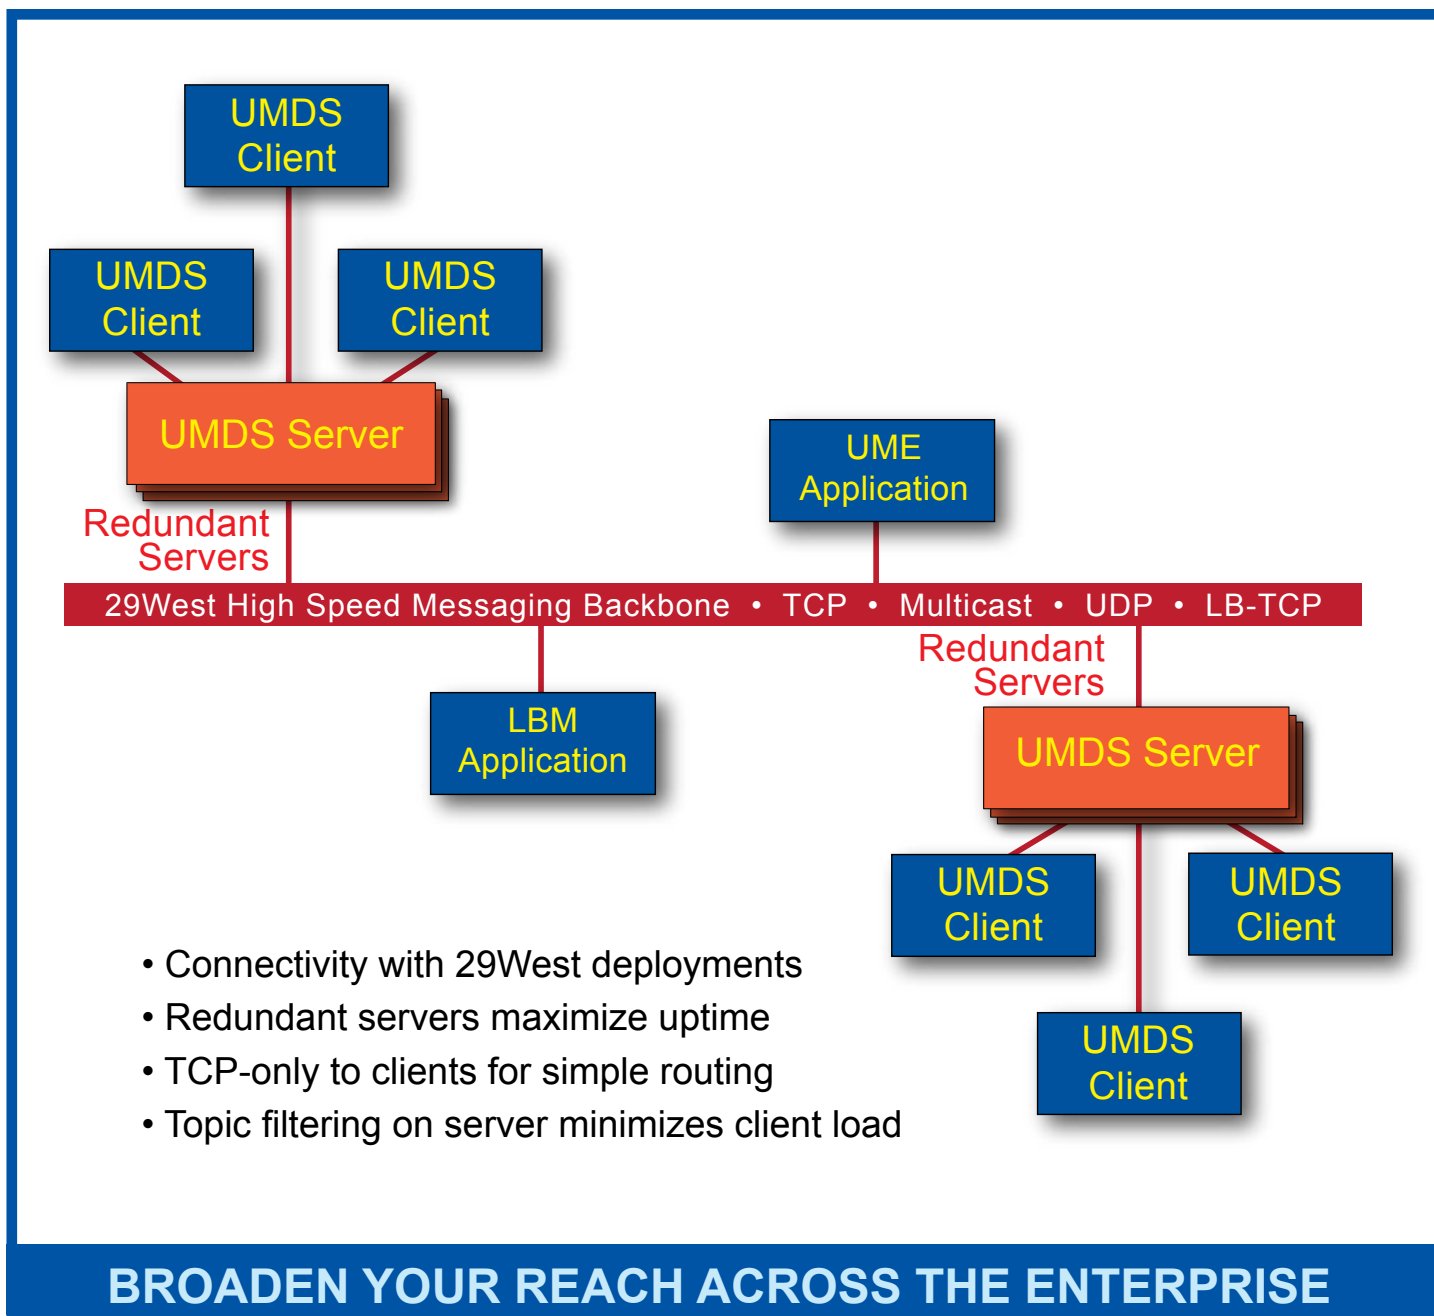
UMDS Client

UMDS Client

UMDS Client

UMDS Server

Redundant Servers

UME Application

29West High Speed Messaging Backbone • TCP • Multicast • UDP • LB-TCP

Redundant Servers

LBM Application

UMDS Server

UMDS Client

UMDS Client

UMDS Client

• Connectivity with 29West deployments
• Redundant servers maximize uptime
• TCP-only to clients for simple routing
• Topic filtering on server minimizes client load

BROADEN YOUR REACH ACROSS THE ENTERPRISE